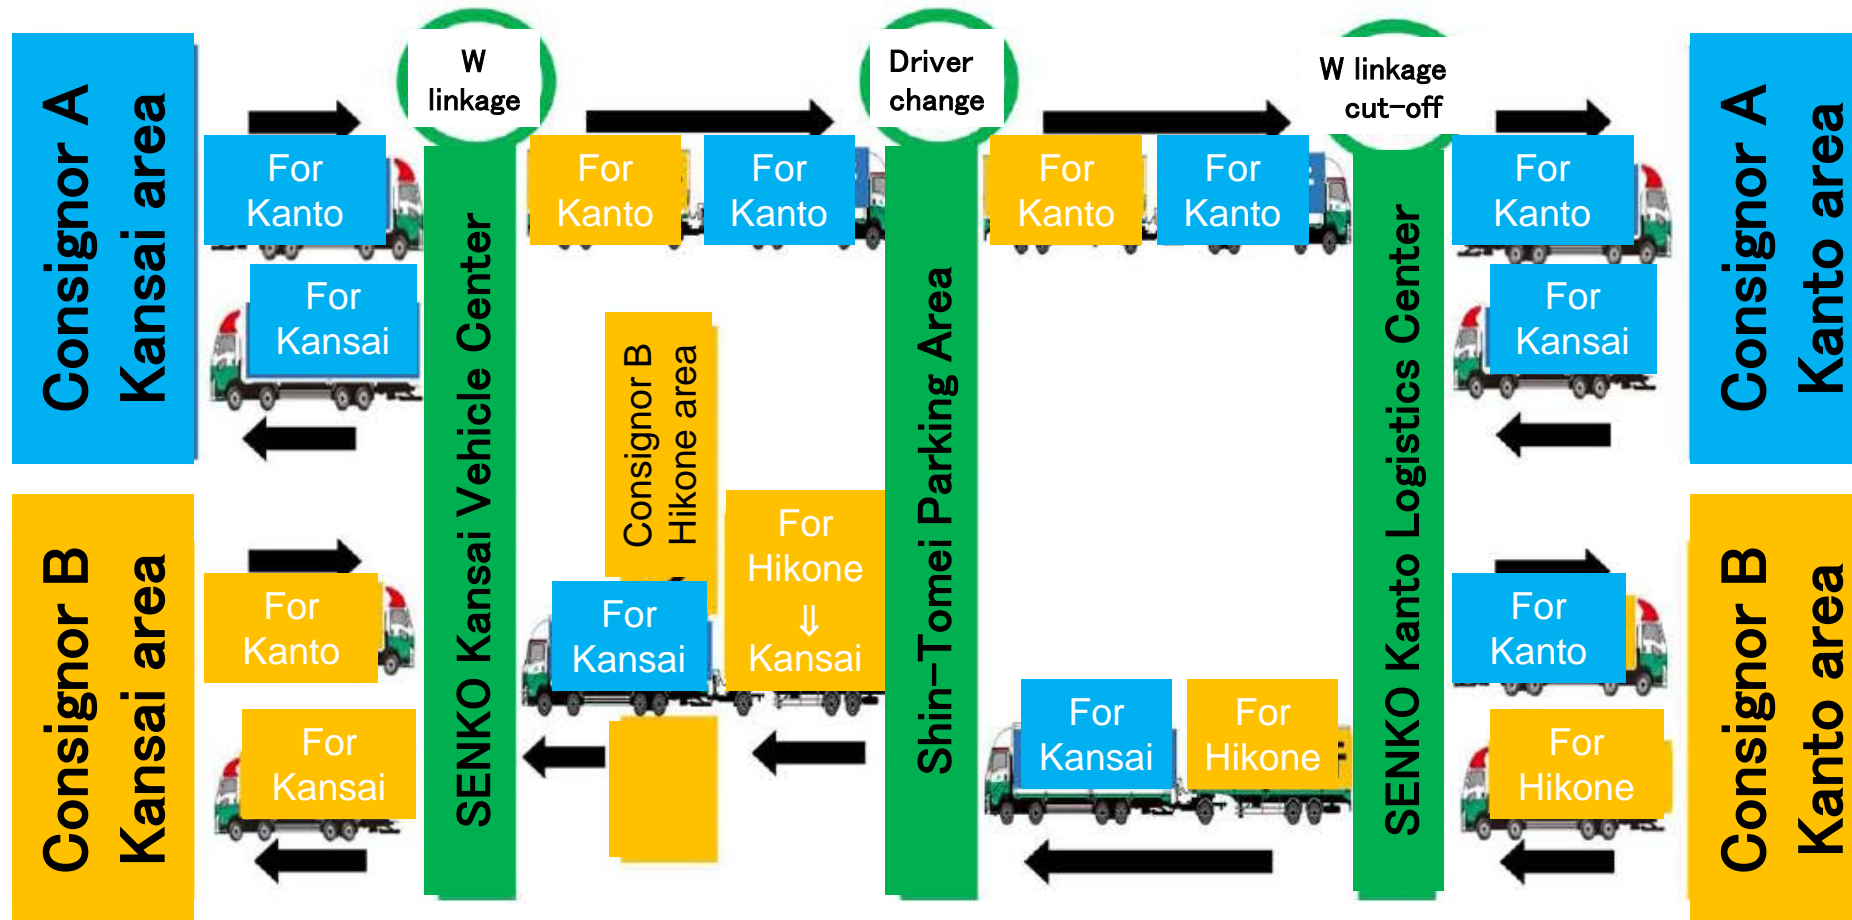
Consignor A Kansai area

Consignor B Kansai area

For Kanto

For Kansai

For Kanto

For Kansai

W linkage

SENKO Kansai Vehicle Center

For Kanto

For Kanto

Consignor B Hikone area

For Kansai

For Hikone ⇓ Kansai

Driver change

Shin-Tomei Parking Area

For Kanto

For Kanto

For Kansai

For Hikone

W linkage cut-off

SENKO Kanto Logistics Center

For Kanto

For Kansai

For Kanto

For Hikone

Consignor A Kanto area

Consignor B Kanto area